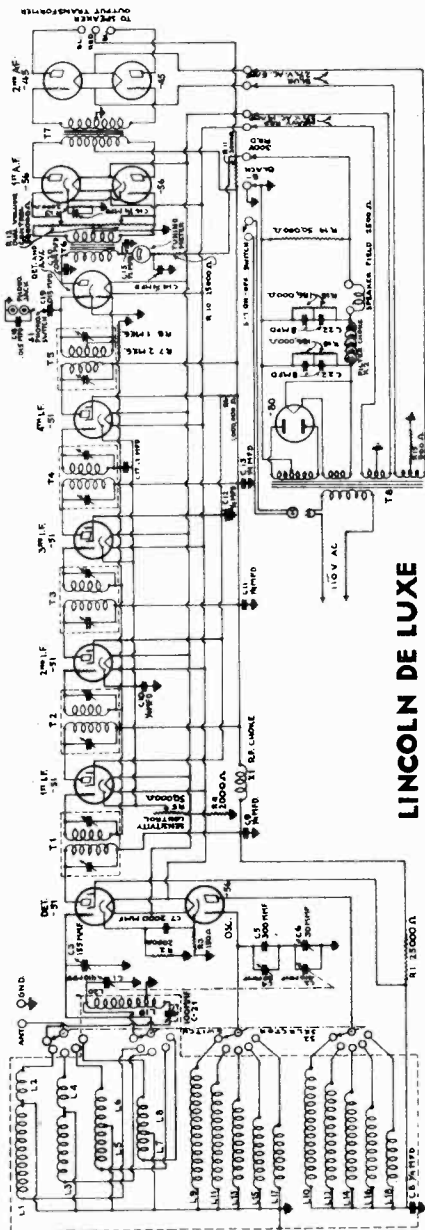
LINCOLN DE LUXE

ANT.
GND.
L1
L2
L3
L4
L5
L6
L7
L8
L9
L10
L11
L12
L13
L14
L15
L16
L17
L18
S1
S2
DET. -51
OSC. -56
1st I.F. -51
2nd I.F. -51
3rd I.F. -51
4th I.F. -51
1st A.F. -56
2nd AF -45
-45
-56
-80
T1
T2
T3
T4
T5
T6
T7
T8
SENSITIVITY CONTROL
R.F. CHOKE
R1 25000 Ω
R7 2 MEG
R8 1 MEG
R10 25000 Ω
R14 50,000 Ω
SPEAKER FIELD 2500 Ω
TUNING METER
SWITCH
110 V. AC
8 MFD
8 MFD
C3 150 MMF
C7 2000 MMF
L5 300 MMF
C6 30 MMF
C8 ¼ MFD
C9 ¼ MFD
C11 ½ MFD
C13 ½ MFD
C21
C22
C23
50,000 Ω
2000 Ω
TO SPEAKER OUTPUT TRANSFORMER
BLACK
RED
BLUE
YELLOW
VOLUME CONTROL